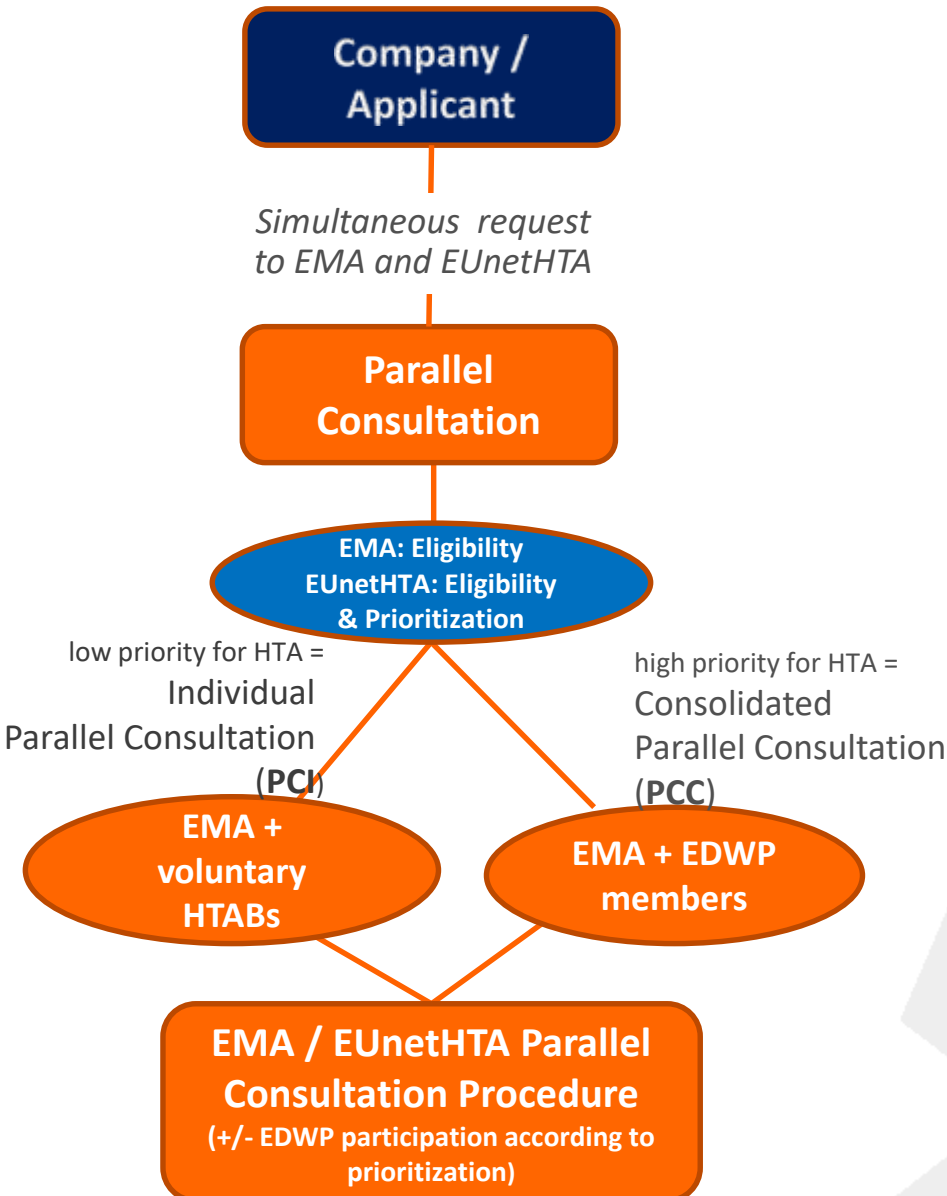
Company / Applicant

Simultaneous request to EMA and EUnetHTA

Parallel Consultation

EMA: Eligibility
EUnetHTA: Eligibility & Prioritization

low priority for HTA = Individual Parallel Consultation (**PCI**)

high priority for HTA = Consolidated Parallel Consultation (**PCC**)

EMA + voluntary HTABs

EMA + EDWP members

EMA / EUnetHTA Parallel Consultation Procedure
(+/- EDWP participation according to prioritization)